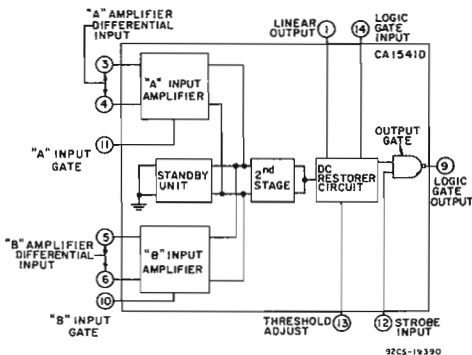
"A" AMPLIFIER DIFFERENTIAL INPUT

LINEAR OUTPUT 1

LOGIC GATE INPUT 14

CA1541D

3

4

"A" INPUT AMPLIFIER

"A" INPUT GATE 11

STANDBY UNIT

2nd STAGE

DC RESTORER CIRCUIT

OUTPUT GATE

9 LOGIC GATE OUTPUT

"B" AMPLIFIER DIFFERENTIAL INPUT

5

6

"B" INPUT AMPLIFIER

10

"B" INPUT GATE

THRESHOLD ADJUST 13

12 STROBE INPUT

92CS-19390